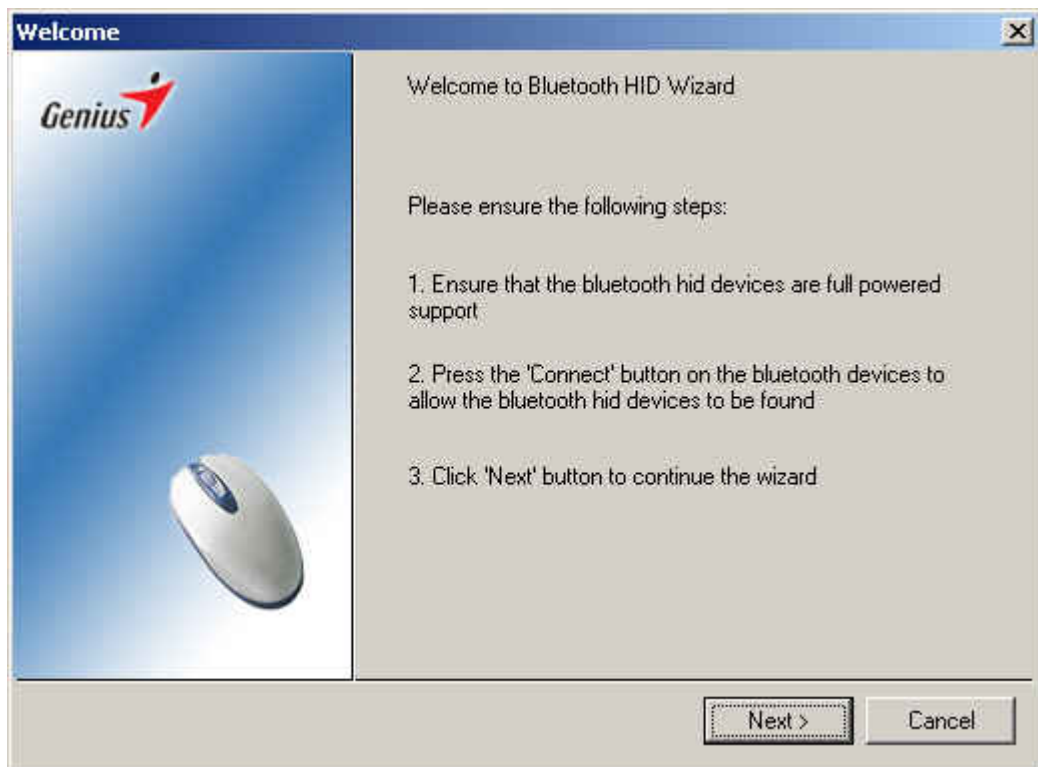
Welcome

Genius

Welcome to Bluetooth HID Wizard

Please ensure the following steps:

1. Ensure that the bluetooth hid devices are full powered support

2. Press the 'Connect' button on the bluetooth devices to allow the bluetooth hid devices to be found

3. Click 'Next' button to continue the wizard

Next >

Cancel